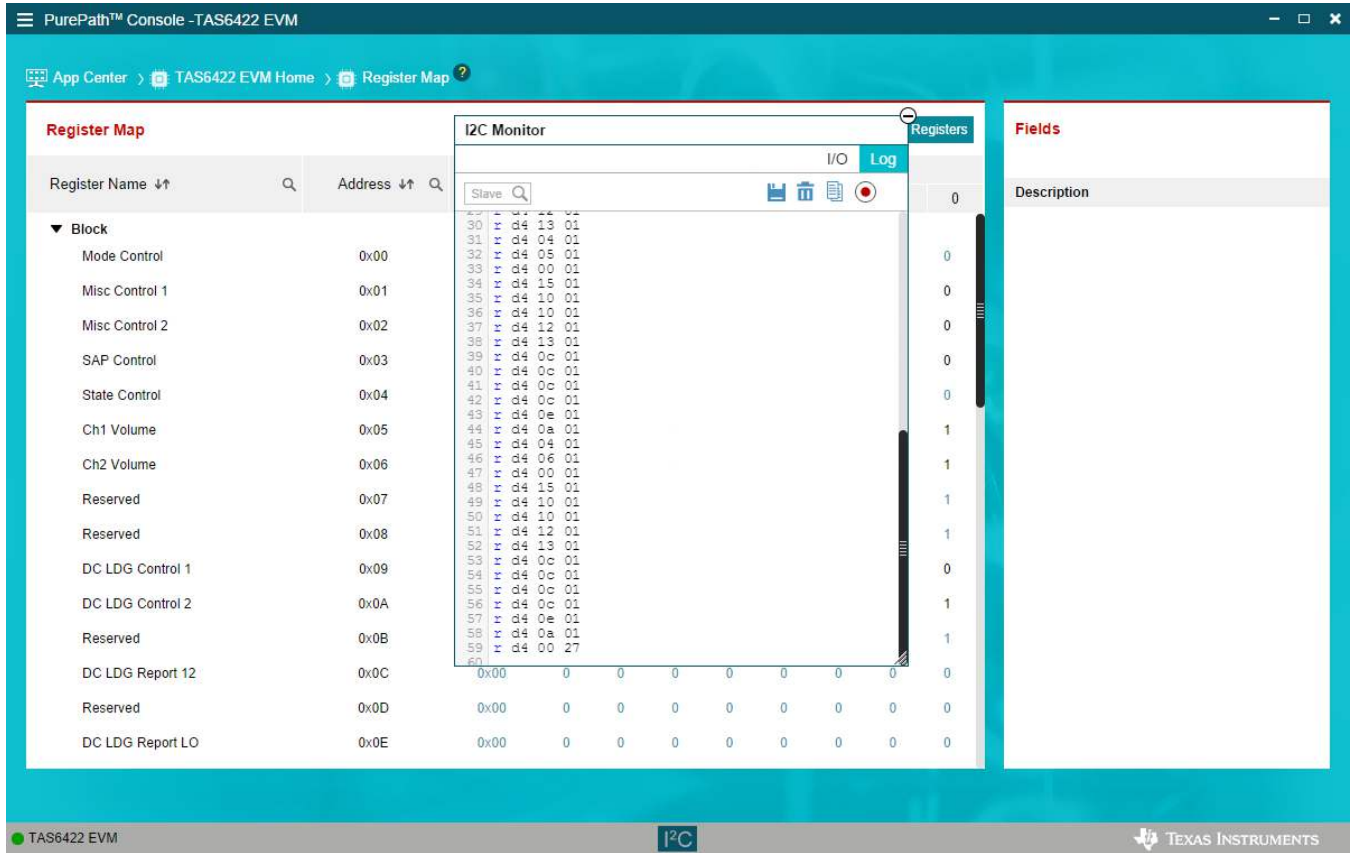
PurePath™ Console -TAS6422 EVM

App Center › TAS6422 EVM Home › Register Map ?

Register Map

I2C Monitor

Registers

Fields

I/O Log

Slave

Register Name ↓↑

Address ↓↑

0

Description

▼ Block

| Register Name | Address | |
|---|---|---|
| Mode Control | 0x00 | 0 |
| Misc Control 1 | 0x01 | 0 |
| Misc Control 2 | 0x02 | 0 |
| SAP Control | 0x03 | 0 |
| State Control | 0x04 | 0 |
| Ch1 Volume | 0x05 | 1 |
| Ch2 Volume | 0x06 | 1 |
| Reserved | 0x07 | 1 |
| Reserved | 0x08 | 1 |
| DC LDG Control 1 | 0x09 | 0 |
| DC LDG Control 2 | 0x0A | 1 |
| Reserved | 0x0B | 1 |
| DC LDG Report 12 | 0x0C | 0x00 0 0 0 0 0 0 0 0 |
| Reserved | 0x0D | 0x00 0 0 0 0 0 0 0 0 |
| DC LDG Report LO | 0x0E | 0x00 0 0 0 0 0 0 0 0 |

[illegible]
30 r d4 13 01
31 r d4 04 01
32 r d4 05 01
33 r d4 00 01
34 r d4 15 01
35 r d4 10 01
36 r d4 10 01
37 r d4 12 01
38 r d4 13 01
39 r d4 0c 01
40 r d4 0c 01
41 r d4 0c 01
42 r d4 0c 01
43 r d4 0e 01
44 r d4 0a 01
45 r d4 04 01
46 r d4 06 01
47 r d4 00 01
48 r d4 15 01
49 r d4 10 01
50 r d4 10 01
51 r d4 12 01
52 r d4 13 01
53 r d4 0c 01
54 r d4 0c 01
55 r d4 0c 01
56 r d4 0c 01
57 r d4 0e 01
58 r d4 0a 01
59 r d4 00 27
60

TAS6422 EVM

I²C

Texas Instruments